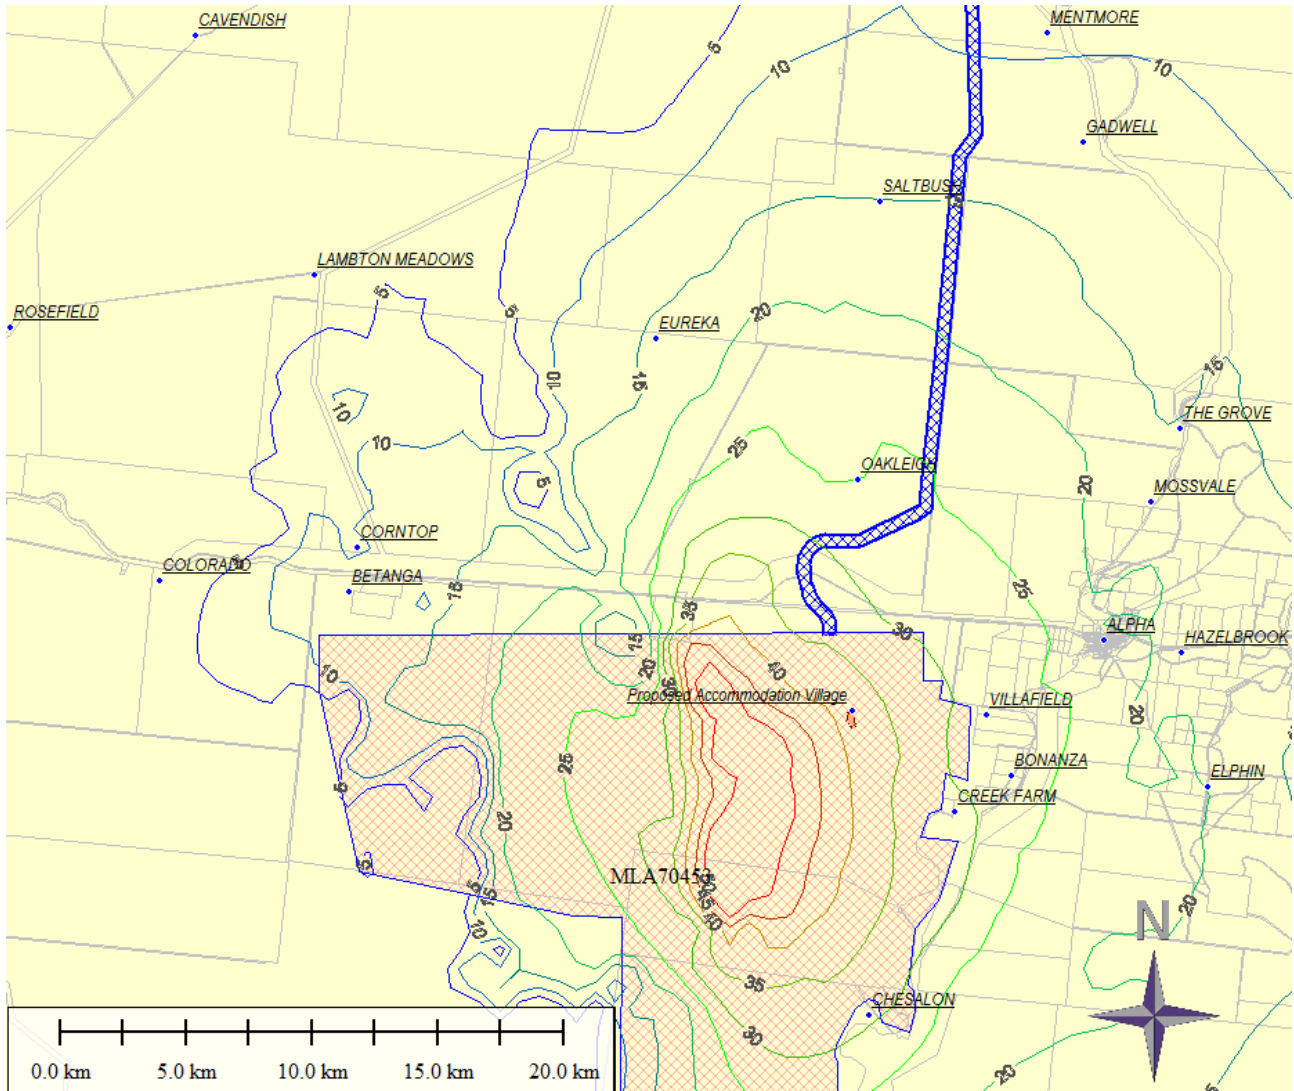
CAVENDISH
MENTMORE
5
10
10
GADWELL
SALTBUSH
15
LAMBTON MEADOWS
5
ROSEFIELD
5
EUREKA
20
10
15
15
10
THE GROVE
10
25
OAKLEIGH
5
20
MOSSVALE
CORNTOP
COLORADO
10
BETANGA
15
25
35
30
ALPHA
HAZELBROOK
15
20
35
40
10
Proposed Accommodation Village
VILLAFIELD
20
BONANZA
25
ELPHIN
5
CREEK FARM
20
15
MLA70453
45
40
15
N
20
10
35
CHESALON
30
20
0.0 km
5.0 km
10.0 km
15.0 km
20.0 km